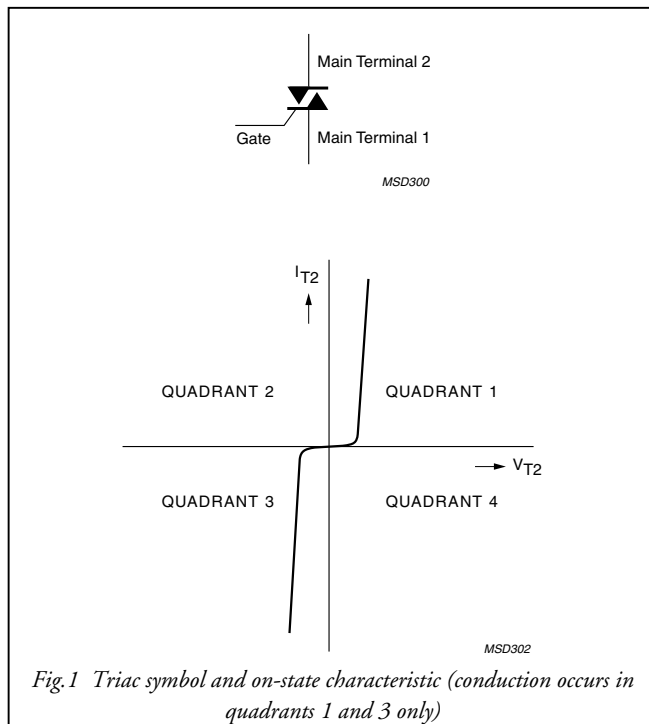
Main Terminal 2

Gate

Main Terminal 1

MSD300

$I_{T2}$

QUADRANT 2

QUADRANT 1

$V_{T2}$

QUADRANT 3

QUADRANT 4

MSD302

Fig.1 Triac symbol and on-state characteristic (conduction occurs in quadrants 1 and 3 only)